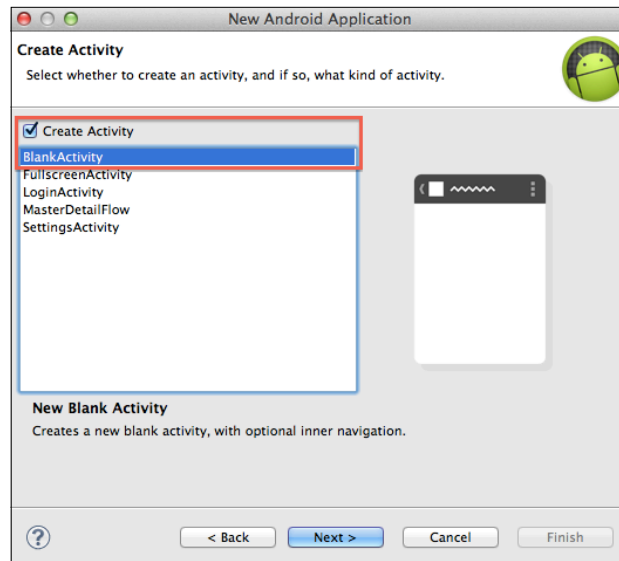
New Android Application

Create Activity

Select whether to create an activity, and if so, what kind of activity.

Create Activity

BlankActivity
FullscreenActivity
LoginActivity
MasterDetailFlow
SettingsActivity

New Blank Activity

Creates a new blank activity, with optional inner navigation.

?

< Back

Next >

Cancel

Finish